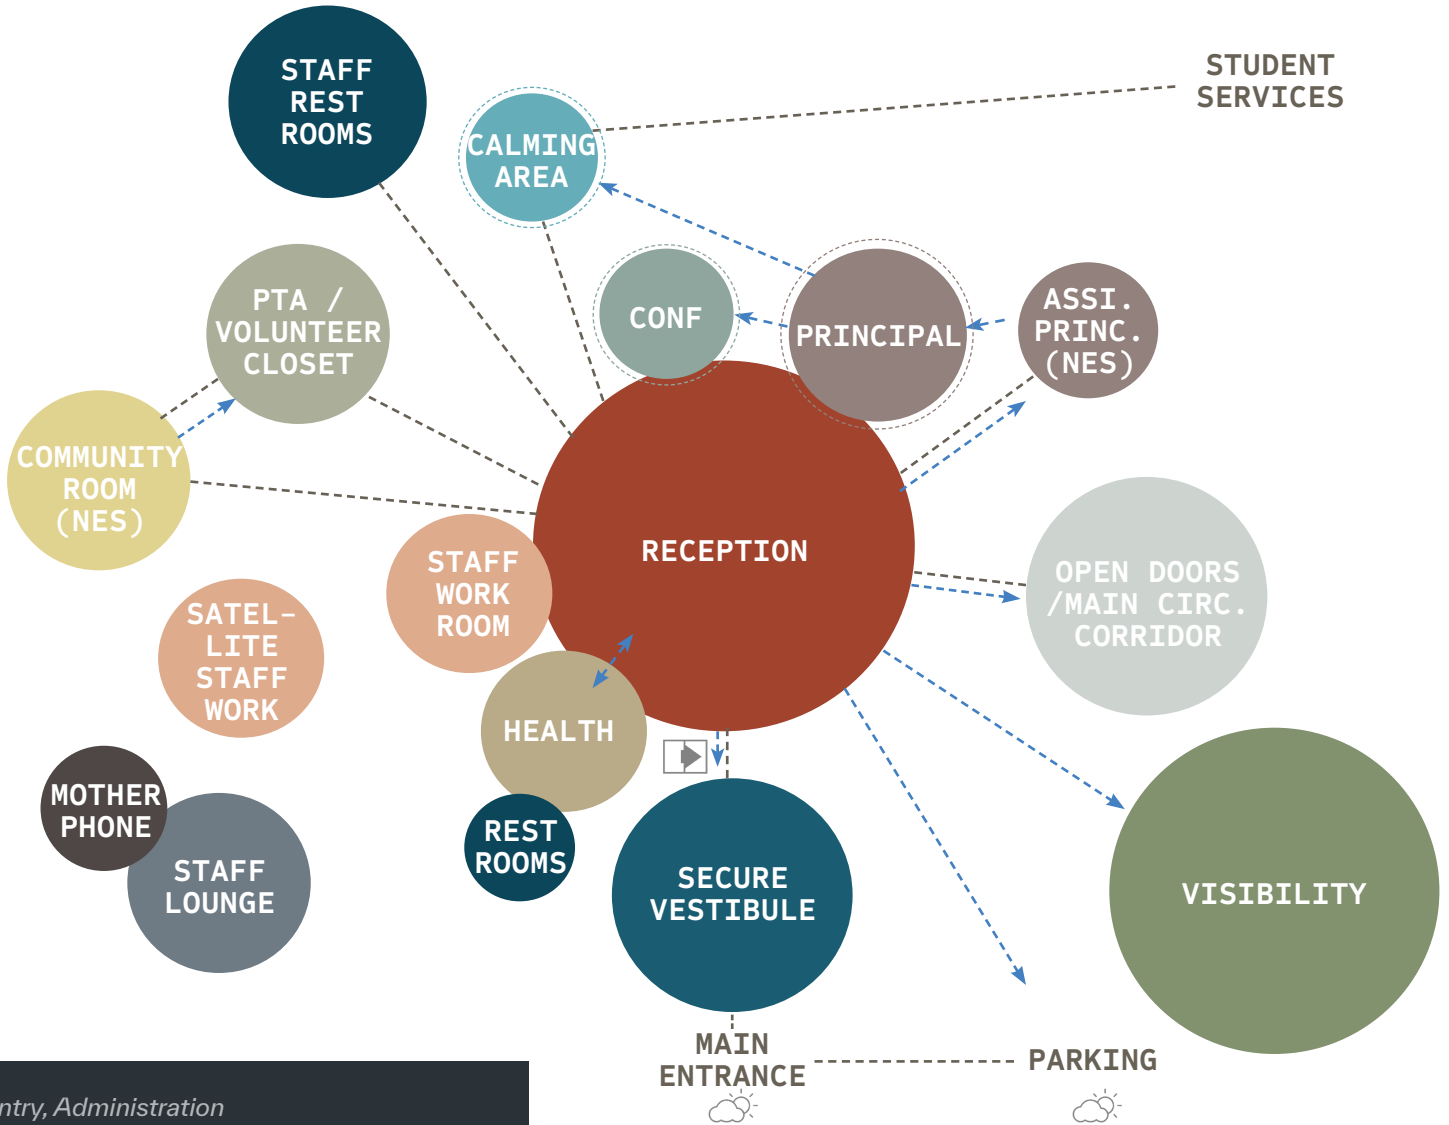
STAFF REST ROOMS

CALMING AREA

STUDENT SERVICES

PTA / VOLUNTEER CLOSET

CONF

PRINCIPAL

ASSI. PRINC. (NES)

COMMUNITY ROOM (NES)

RECEPTION

STAFF WORK ROOM

OPEN DOORS /MAIN CIRC. CORRIDOR

SATEL-LITE STAFF WORK

HEALTH

MOTHER PHONE

REST ROOMS

SECURE VESTIBULE

VISIBILITY

STAFF LOUNGE

MAIN ENTRANCE

PARKING

ntry, Administration